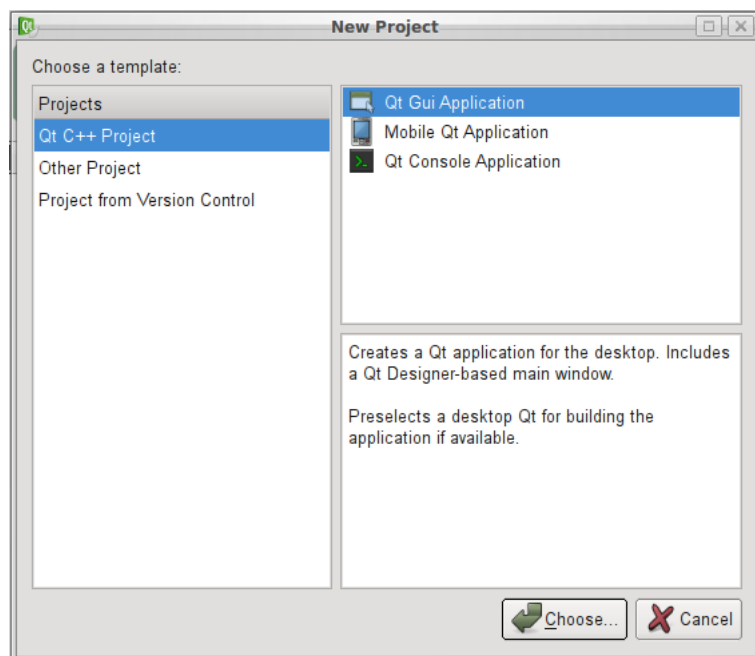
Qt

New Project

Choose a template:

Projects
Qt C++ Project
Other Project
Project from Version Control

Qt Gui Application
Mobile Qt Application
Qt Console Application

Creates a Qt application for the desktop. Includes a Qt Designer-based main window.

Preselects a desktop Qt for building the application if available.

Choose...
Cancel